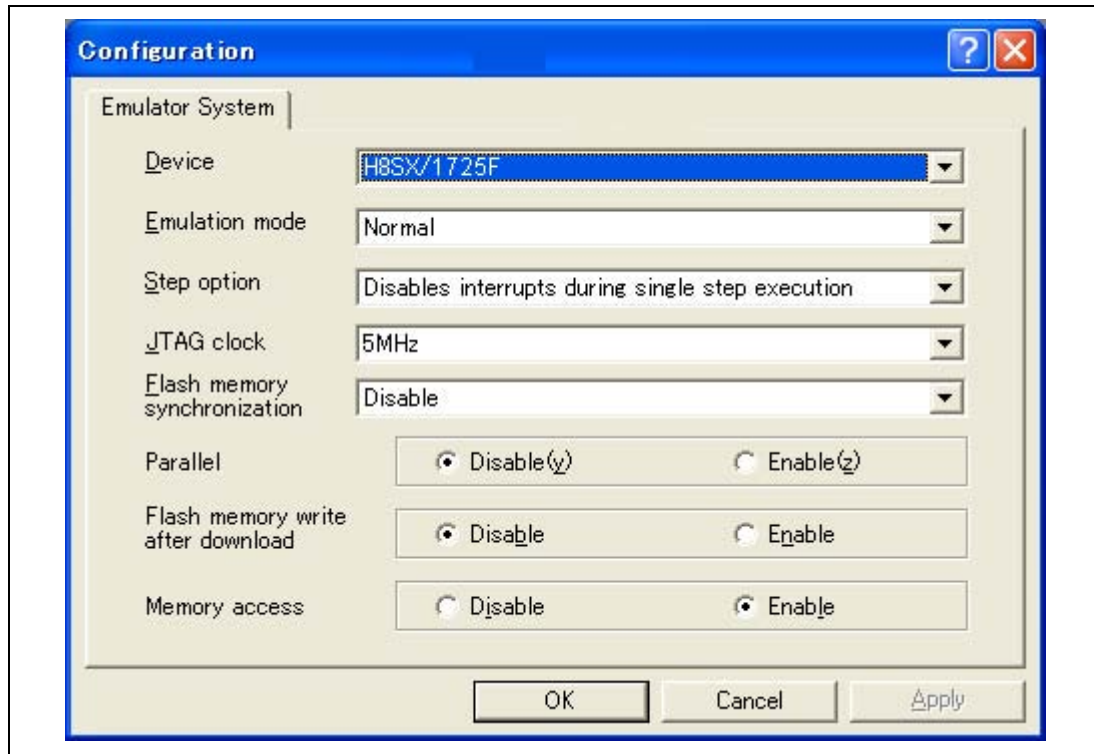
Configuration

Emulator System

Device H8SX/1725F

Emulation mode Normal

Step option Disables interrupts during single step execution

JTAG clock 5MHz

Flash memory synchronization Disable

Parallel Disable(y) Enable(z)

Flash memory write after download Disable Enable

Memory access Disable Enable

OK Cancel Apply